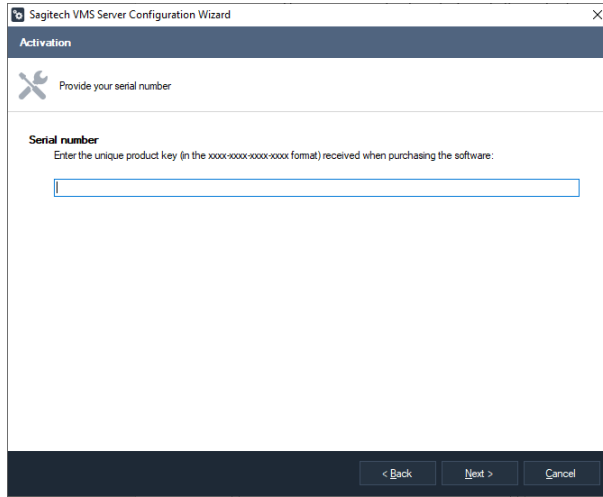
Sagitech VMS Server Configuration Wizard

×

Activation

Provide your serial number

Serial number

Enter the unique product key (in the xxxx-xxxx-xxxx-xxxx format) received when purchasing the software:

< Back

Next >

Cancel